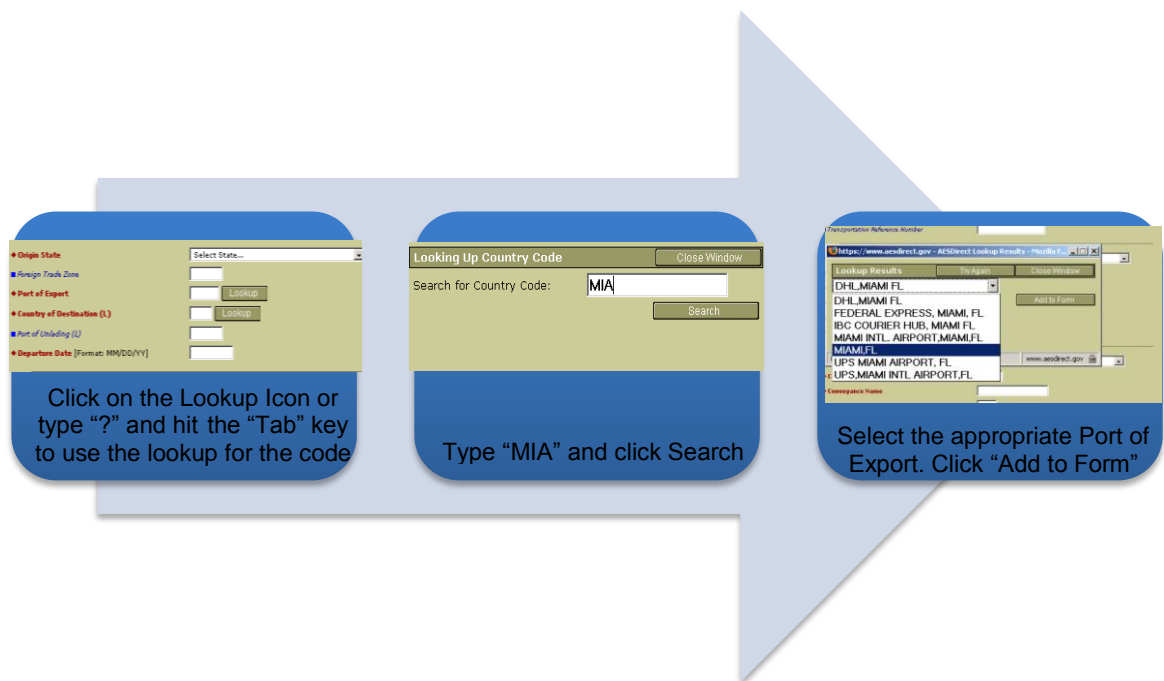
♦ Origin State
Select State...
■ Foreign Trade Zone
♦ Port of Export
Lookup
♦ Country of Destination (L)
Lookup
■ Port of Unlading (L)
♦ Departure Date [Format: MM/DD/YY]

Click on the Lookup Icon or type "?" and hit the "Tab" key to use the lookup for the code

Looking Up Country Code
Close Window
Search for Country Code:
MIA
Search

Type "MIA" and click Search

Transportation Reference Number
https://www.aesdirect.gov - AESDirect Lookup Results - Mozilla F...
Lookup Results
Try Again
Close Window
DHL,MIAMI FL
Add to Form
DHL,MIAMI FL
FEDERAL EXPRESS, MIAMI, FL
IBC COURIER HUB, MIAMI FL
MIAMI INTL. AIRPORT,MIAMI,FL
MIAMI,FL
UPS MIAMI AIRPORT, FL
UPS,MIAMI INTL AIRPORT,FL
www.aesdirect.gov
Conveyance Name

Select the appropriate Port of Export. Click "Add to Form"